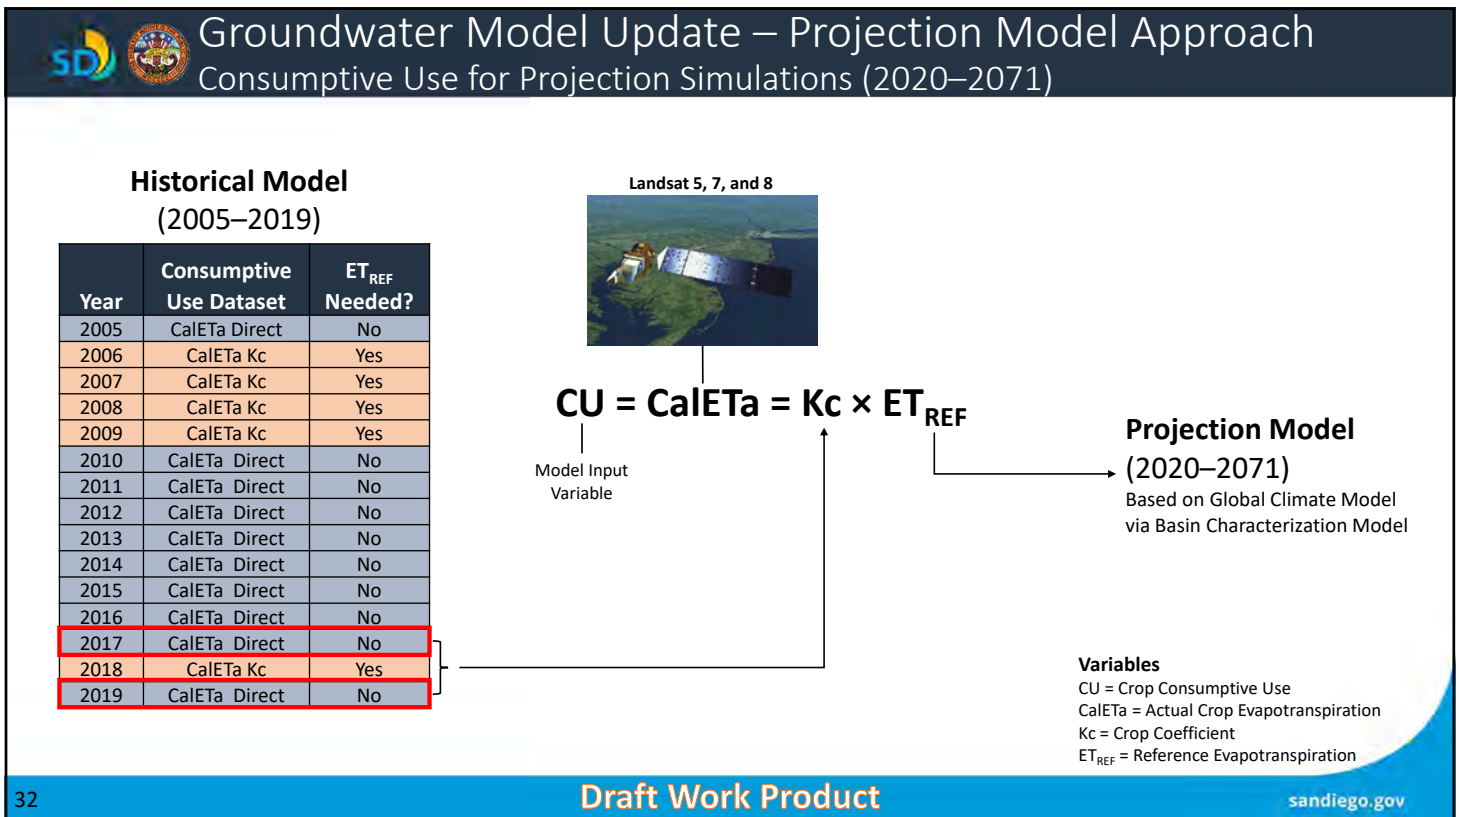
SD

Groundwater Model Update – Projection Model Approach
Consumptive Use for Projection Simulations (2020–2071)

Historical Model
(2005–2019)

| Year | Consumptive Use Dataset | $ET_{REF}$ Needed? |
|---|---|---|
| 2005 | CalETa Direct | No |
| 2006 | CalETa Kc | Yes |
| 2007 | CalETa Kc | Yes |
| 2008 | CalETa Kc | Yes |
| 2009 | CalETa Kc | Yes |
| 2010 | CalETa Direct | No |
| 2011 | CalETa Direct | No |
| 2012 | CalETa Direct | No |
| 2013 | CalETa Direct | No |
| 2014 | CalETa Direct | No |
| 2015 | CalETa Direct | No |
| 2016 | CalETa Direct | No |
| 2017 | CalETa Direct | No |
| 2018 | CalETa Kc | Yes |
| 2019 | CalETa Direct | No |

Landsat 5, 7, and 8

CU = CalETa = Kc × $ET_{REF}$

Model Input Variable

Projection Model
(2020–2071)
Based on Global Climate Model via Basin Characterization Model

Variables
CU = Crop Consumptive Use
CalETa = Actual Crop Evapotranspiration
Kc = Crop Coefficient
$ET_{REF}$ = Reference Evapotranspiration

32
Draft Work Product
sandiego.gov